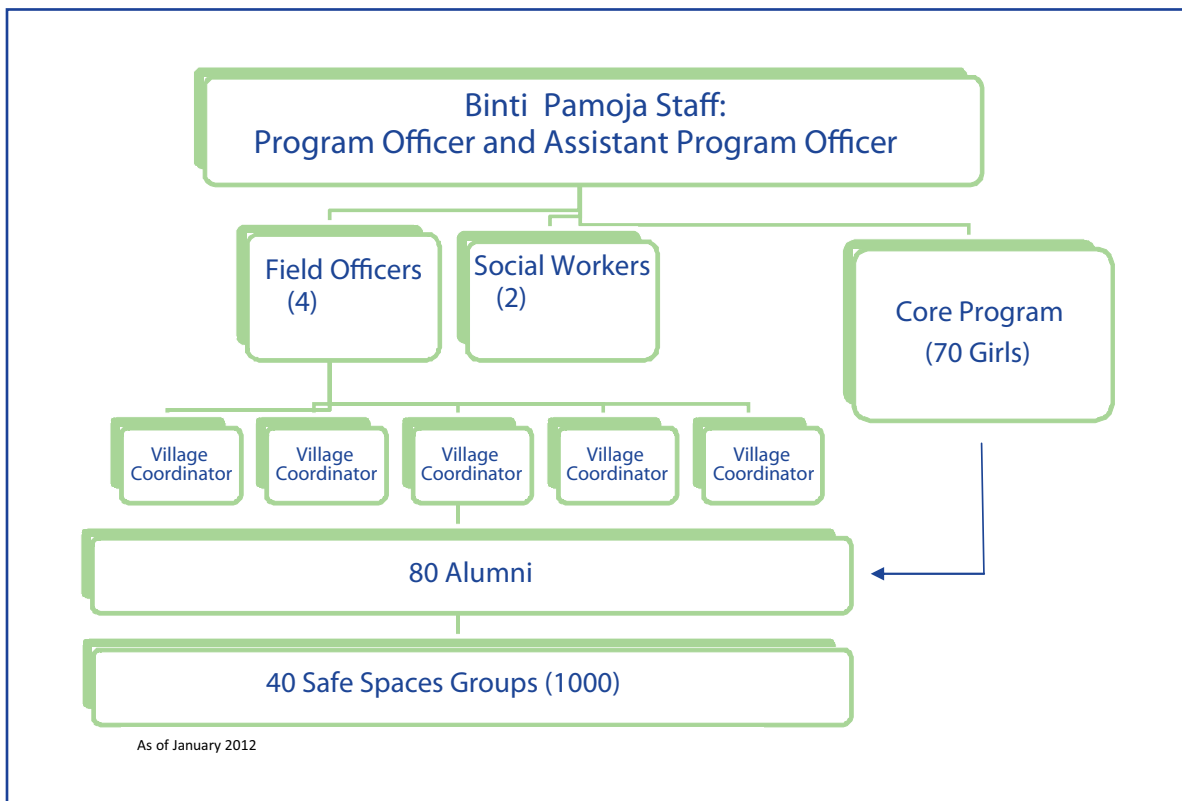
Binti Pamoja Staff:
Program Officer and Assistant Program Officer

Field Officers
(4)

Social Workers
(2)

Core Program
(70 Girls)

Village Coordinator

Village Coordinator

Village Coordinator

Village Coordinator

Village Coordinator

80 Alumni

40 Safe Spaces Groups (1000)

As of January 2012